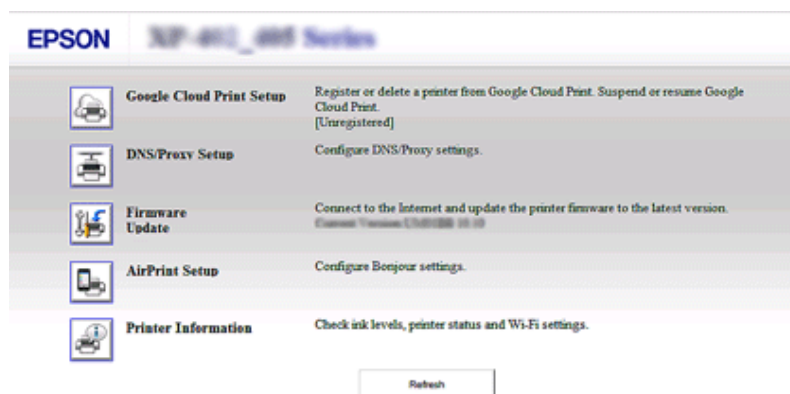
EPSON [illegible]

Google Cloud Print Setup

Register or delete a printer from Google Cloud Print. Suspend or resume Google Cloud Print.
[Unregistered]

DNS/Proxy Setup

Configure DNS/Proxy settings.

Firmware Update

Connect to the Internet and update the printer firmware to the latest version.
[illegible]

AirPrint Setup

Configure Bonjour settings.

Printer Information

Check ink levels, printer status and Wi-Fi settings.

Refresh